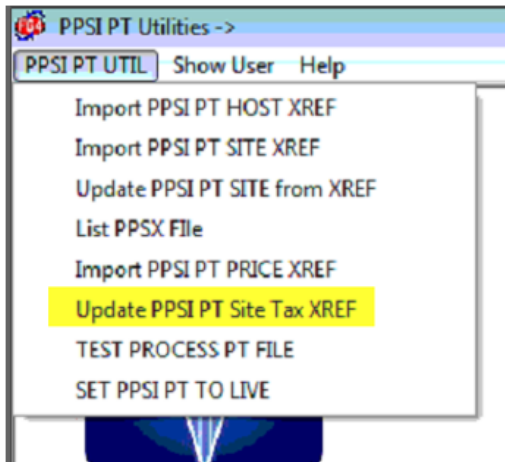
PPSI PT Utilities ->

PPSI PT UTIL Show User Help

Import PPSI PT HOST XREF
Import PPSI PT SITE XREF
Update PPSI PT SITE from XREF
List PPSX FIle
Import PPSI PT PRICE XREF
Update PPSI PT Site Tax XREF
TEST PROCESS PT FILE
SET PPSI PT TO LIVE